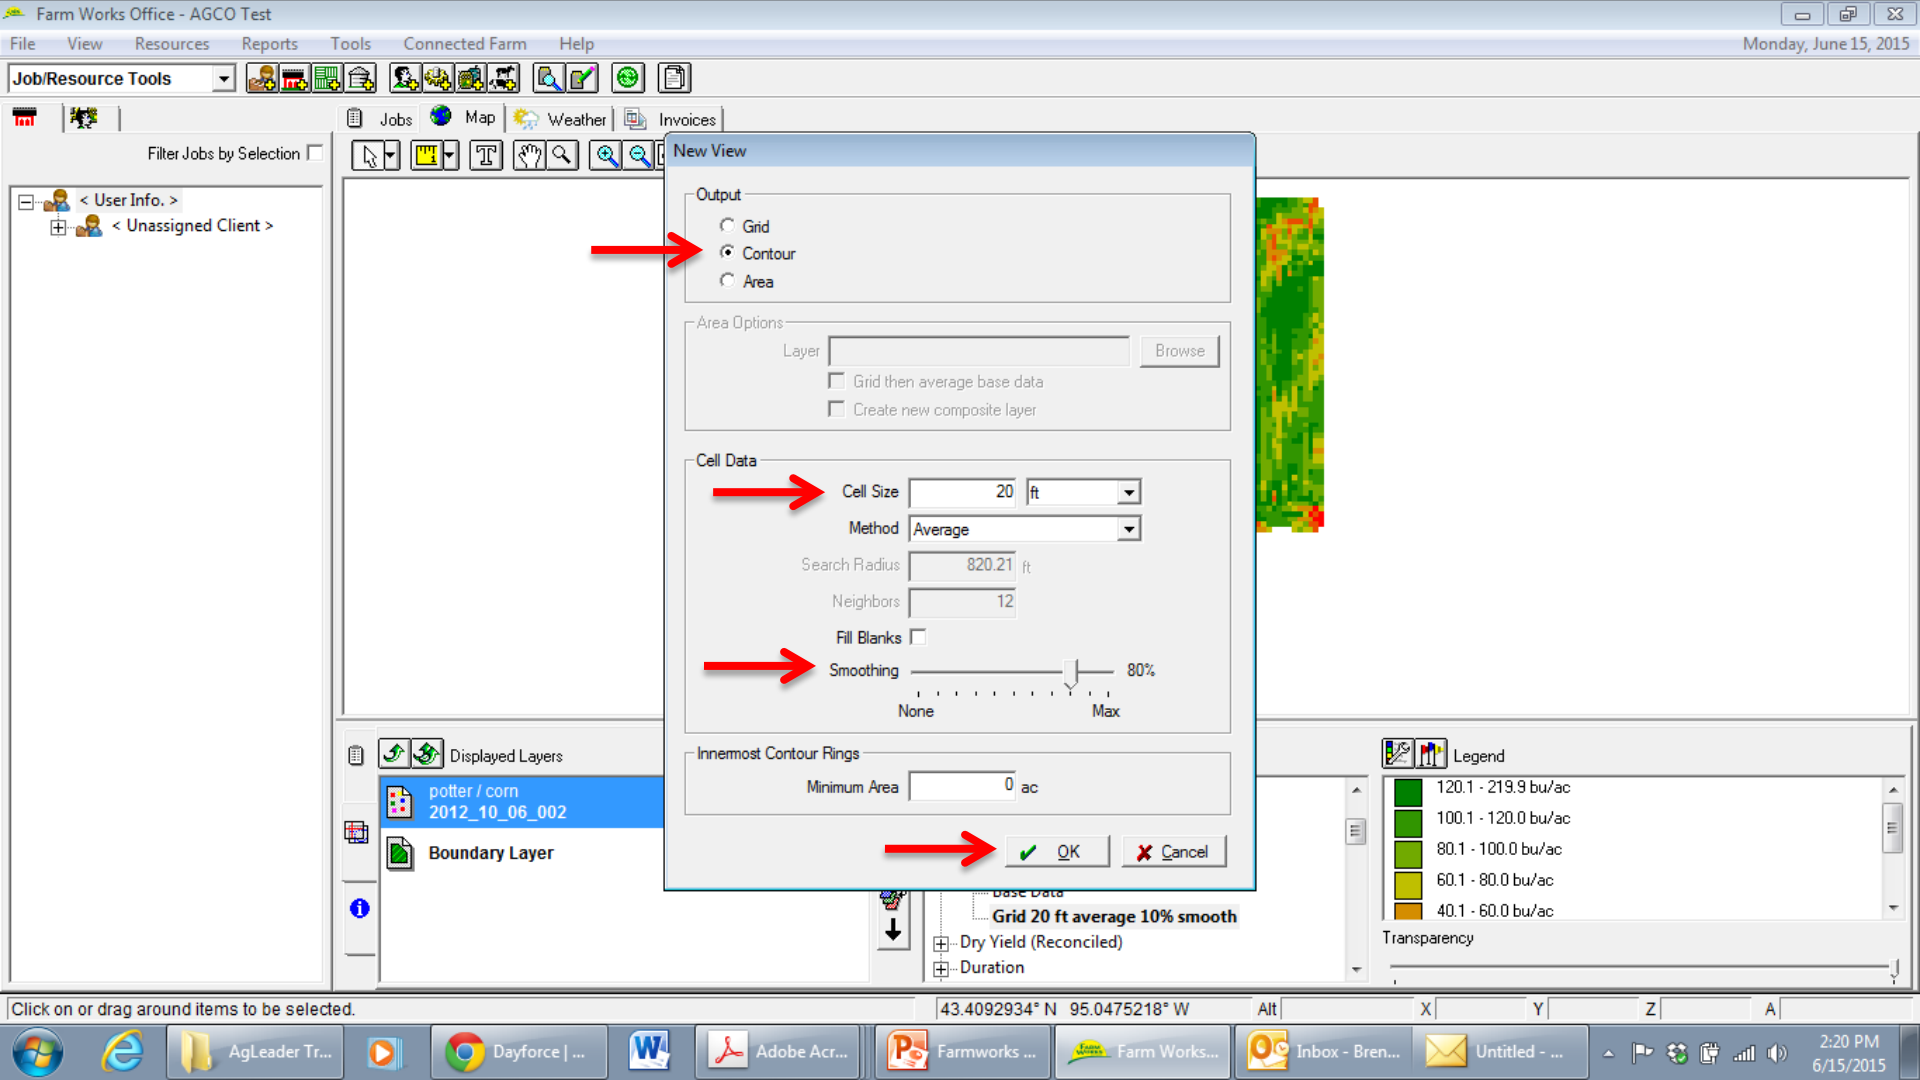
Farm Works Office - AGCO Test

File View Resources Reports Tools Connected Farm Help

Monday, June 15, 2015

Job/Resource Tools

Jobs Map Weather Invoices

Filter Jobs by Selection

< User Info. >
< Unassigned Client >

New View

Output
Grid
Contour
Area

Area Options
Layer
Browse
Grid then average base data
Create new composite layer

Cell Data
Cell Size 20 ft
Method Average
Search Radius 820.21 ft
Neighbors 12
Fill Blanks
Smoothing 80%
None Max

Innermost Contour Rings
Minimum Area 0 ac

OK Cancel

Displayed Layers
potter / corn
2012_10_06_002
Boundary Layer

Base Data
Grid 20 ft average 10% smooth
Dry Yield (Reconciled)
Duration

Legend
120.1 - 219.9 bu/ac
100.1 - 120.0 bu/ac
80.1 - 100.0 bu/ac
60.1 - 80.0 bu/ac
40.1 - 60.0 bu/ac
Transparency

Click on or drag around items to be selected.
43.4092934° N 95.0475218° W Alt X Y Z A

AgLeader Tr... Dayforce | ... Adobe Acr... Farmworks ... Farm Works... Inbox - Bren... Untitled - ...
2:20 PM
6/15/2015